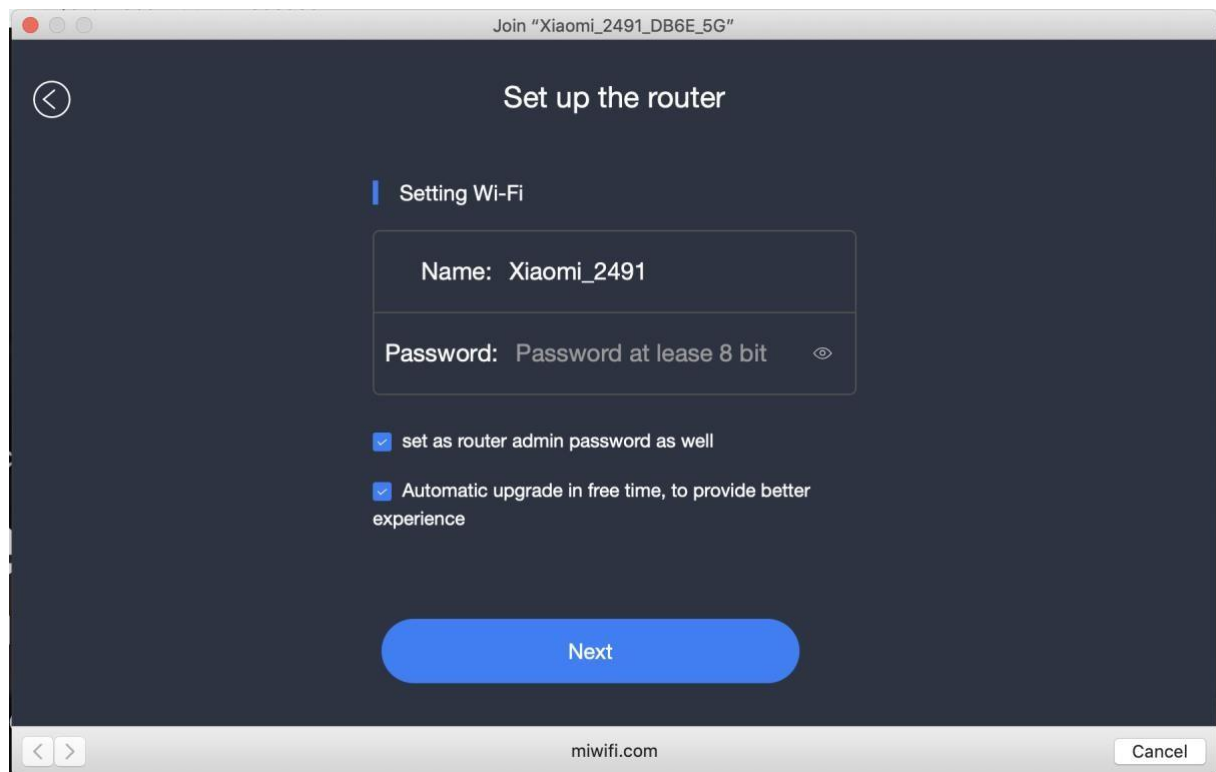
Join "Xiaomi_2491_DB6E_5G"

Set up the router

Setting Wi-Fi

Name: Xiaomi_2491

Password: Password at lease 8 bit

set as router admin password as well

Automatic upgrade in free time, to provide better experience

Next

miwifi.com

Cancel